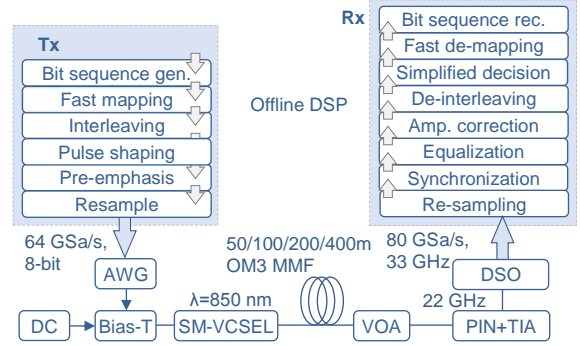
Tx
Bit sequence gen.
Fast mapping
Interleaving
Pulse shaping
Pre-emphasis
Resample

Offline DSP

Rx
Bit sequence rec.
Fast de-mapping
Simplified decision
De-interleaving
Amp. correction
Equalization
Synchronization
Re-sampling

64 GSa/s, 8-bit
AWG
50/100/200/400m OM3 MMF
80 GSa/s, 33 GHz
DSO
λ=850 nm
22 GHz
DC
Bias-T
SM-VCSEL
VOA
PIN+TIA